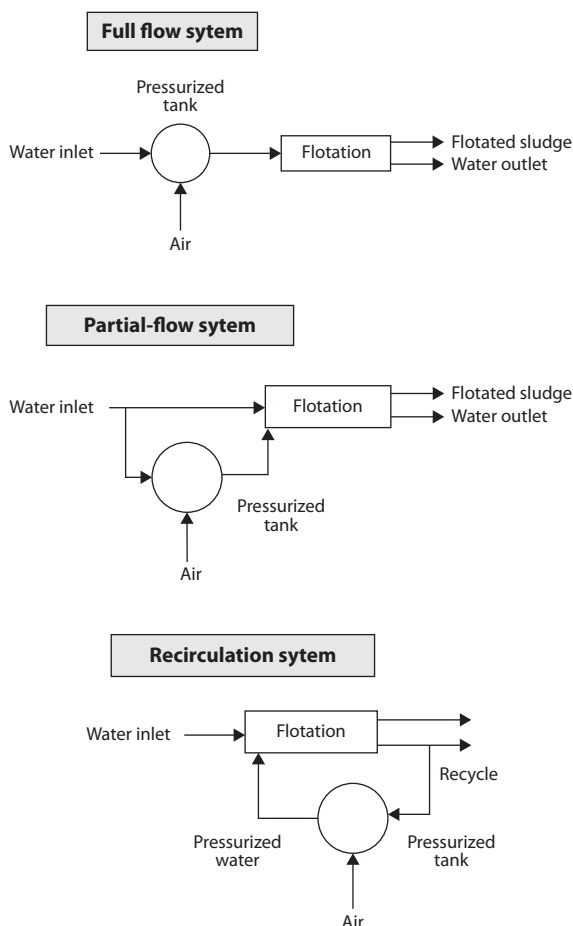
Full flow sytem

Pressurized tank

Water inlet

Flotation

Flotated sludge

Water outlet

Air

Partial-flow sytem

Water inlet

Flotation

Flotated sludge

Water outlet

Pressurized tank

Air

Recirculation sytem

Water inlet

Flotation

Recycle

Pressurized water

Pressurized tank

Air